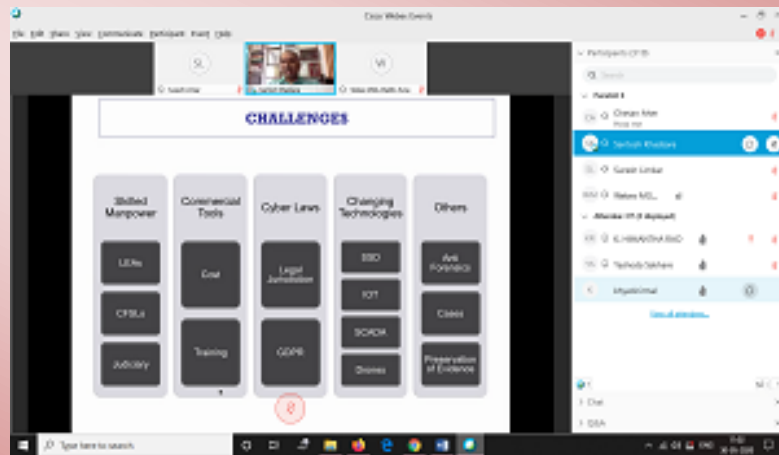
Cisco Webex Events

File Edit Share View Communicate Participant Event Help

SL

VI

Participants (37 5)

Search

Panelist 3

Chetan Mali
Host, me

Santosh Khadsare

Suresh Limbar

Vishwa M0..

Attendee 3/1 (1 displayed)

K HIMANTHA RAO

Yashoda Sakhare

Vayank Imal

View all attendees

CHALLENGES

Skilled Manpower

LEAs

CFSLs

Judiciary

Commercial Tools

Cost

Training

Cyber Laws

Legal Jurisdiction

GDPR

Changing Technologies

SSD

IOT

SCADA

Drones

Others

Anti Forensics

Cases

Preservation of Evidence

Chat

Q&A

Type here to search

ENG